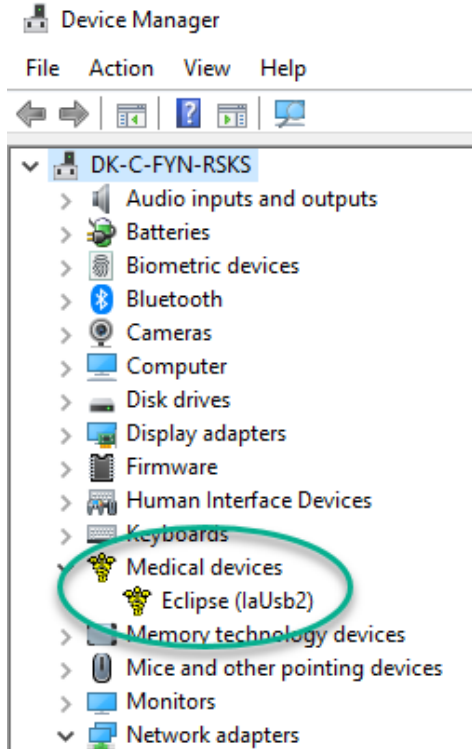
Device Manager

File Action View Help

DK-C-FYN-RSKS
Audio inputs and outputs
Batteries
Biometric devices
Bluetooth
Cameras
Computer
Disk drives
Display adapters
Firmware
Human Interface Devices
Keyboards
Medical devices
Eclipse (IaUsb2)
Memory technology devices
Mice and other pointing devices
Monitors
Network adapters